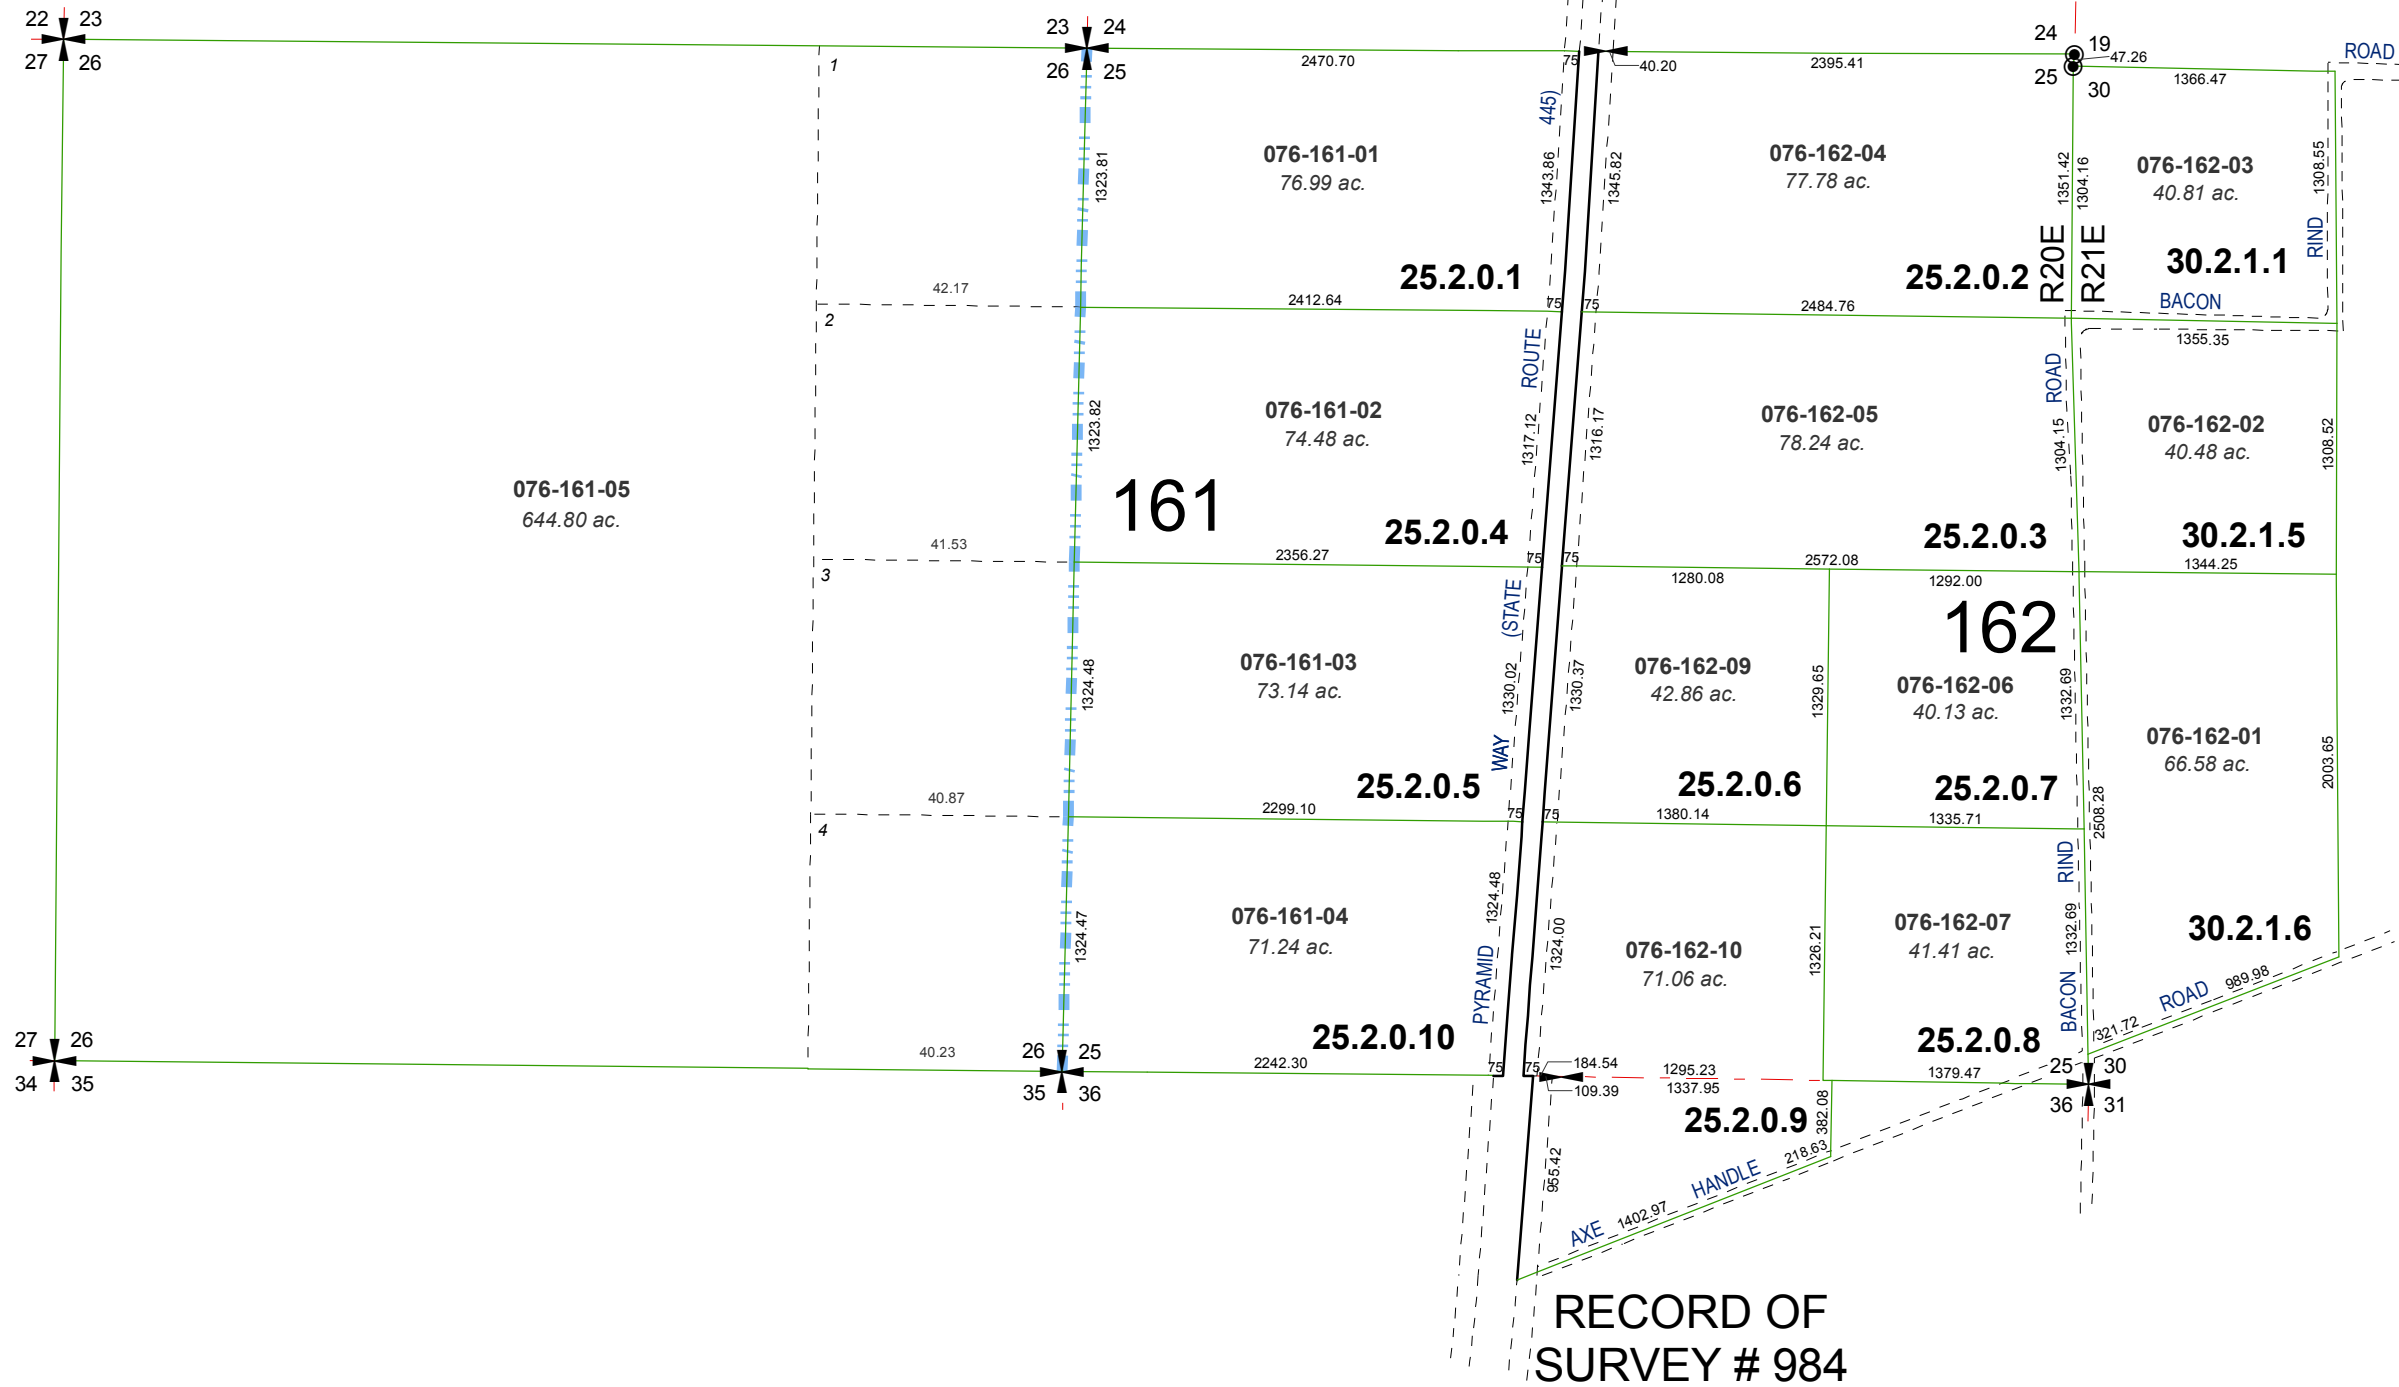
22 23
27 26

23 24
26 25

24 19
25 30

ROAD

2470.70
75
40.20
2395.41
47.26
1366.47

1

445)

076-161-01
76.99 ac.

076-162-04
77.78 ac.

076-162-03
40.81 ac.

1323.81
1343.86
1345.82
1351.42
1304.16
1308.55

RIND

R20E
R21E

25.2.0.1
25.2.0.2
30.2.1.1

BACON

42.17
2412.64
75 75
2484.76
1355.35

2

ROUTE

ROAD

076-161-02
74.48 ac.

076-162-05
78.24 ac.

076-162-02
40.48 ac.

1323.82
1317.12
1316.17
1304.15
1308.52

076-161-05
644.80 ac.

161

25.2.0.4
25.2.0.3
30.2.1.5

41.53
2356.27
75 75
1280.08
2572.08
1292.00
1344.25

3

(STATE

162

076-161-03
73.14 ac.

076-162-09
42.86 ac.

076-162-06
40.13 ac.

076-162-01
66.58 ac.

1324.48
1330.02
1330.37
1329.65
1332.69
2003.65

WAY

25.2.0.5
25.2.0.6
25.2.0.7

40.87
2299.10
75 75
1380.14
1335.71
2508.28

4

RIND

076-161-04
71.24 ac.

076-162-10
71.06 ac.

076-162-07
41.41 ac.

1324.47
1324.48
1324.00
1326.21
1332.69

PYRAMID

BACON

30.2.1.6

ROAD
989.98
321.72

25.2.0.10
25.2.0.8

27 26
34 35

40.23
26 25
35 36
2242.30
75 75
184.54
109.39
1295.23
1337.95
1379.47
25 30
36 31

25.2.0.9
382.08
218.63
HANDLE
1402.97
AXE
955.42

RECORD OF
SURVEY # 984